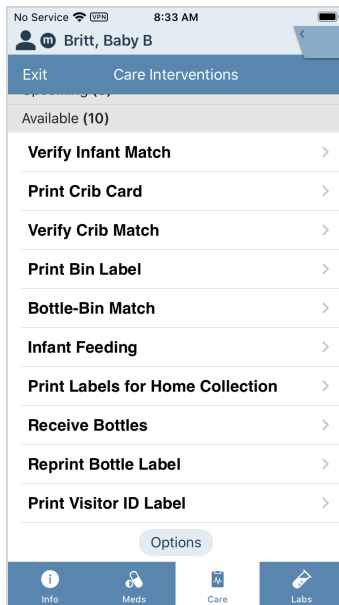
No Service VPN 8:33 AM

m Britt, Baby B

Exit Care Interventions

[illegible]

Available (10)

Verify Infant Match

Print Crib Card

Verify Crib Match

Print Bin Label

Bottle-Bin Match

Infant Feeding

Print Labels for Home Collection

Receive Bottles

Reprint Bottle Label

Print Visitor ID Label

Options

Info Meds Care Labs